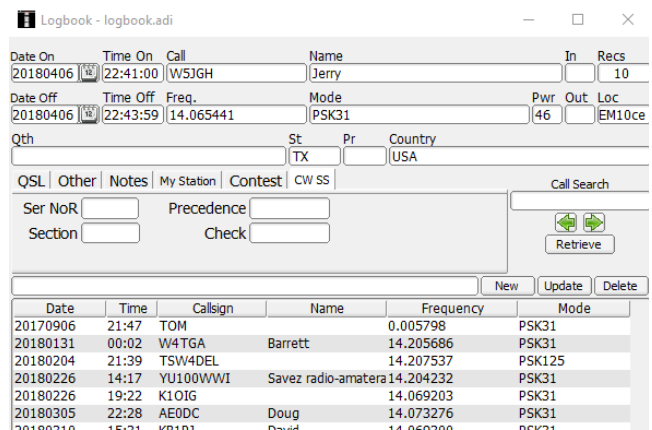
Logbook - logbook.adi

Date On 20180406
Time On 22:41:00
Call W5JGH
Name Jerry
In
Recs 10

Date Off 20180406
Time Off 22:43:59
Freq. 14.065441
Mode PSK31
Pwr 46
Out
Loc EM10ce

Qth
St TX
Pr
Country USA

QSL | Other | Notes | My Station | Contest | CW SS

Ser NoR
Precedence
Section
Check

Call Search
Retrieve

New Update Delete

| Date | Time | Callsign | Name | Frequency | Mode |
|---|---|---|---|---|---|
| 20170906 | 21:47 | TOM | | 0.005798 | PSK31 |
| 20180131 | 00:02 | W4TGA | Barrett | 14.205686 | PSK31 |
| 20180204 | 21:39 | TSW4DEL | | 14.207537 | PSK125 |
| 20180226 | 14:17 | YU100WWI | Savez radio-amatera | 14.204232 | PSK31 |
| 20180226 | 19:22 | K1OIG | | 14.069203 | PSK31 |
| 20180305 | 22:28 | AE0DC | Doug | 14.073276 | PSK31 |
| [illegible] | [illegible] | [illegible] | David | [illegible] | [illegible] |